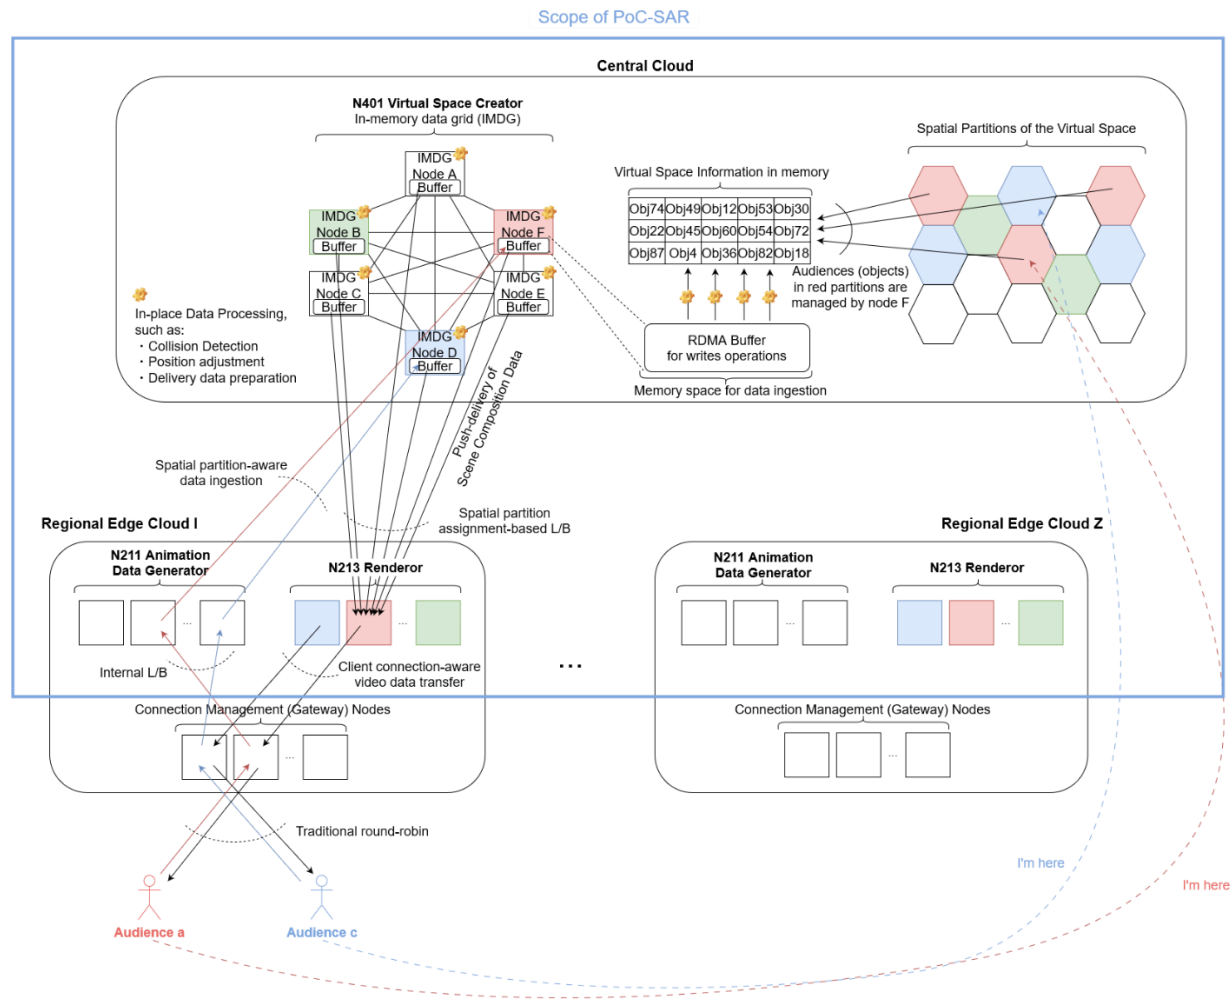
Scope of PoC-SAR

Central Cloud

N401 Virtual Space Creator
In-memory data grid (IMDG)

IMDG Node A Buffer

IMDG Node B Buffer

IMDG Node F Buffer

IMDG Node C Buffer

IMDG Node E Buffer

IMDG Node D Buffer

In-place Data Processing, such as:
・Collision Detection
・Position adjustment
・Delivery data preparation

Virtual Space Information in memory

| Obj74 | Obj49 | Obj12 | Obj53 | Obj30 |
|---|---|---|---|---|
| Obj22 | Obj45 | Obj60 | Obj54 | Obj72 |
| Obj87 | Obj4 | Obj36 | Obj82 | Obj18 |

RDMA Buffer for writes operations

Memory space for data ingestion

Spatial Partitions of the Virtual Space

Audiences (objects) in red partitions are managed by node F

Push-delivery of Scene Composition Data

Spatial partition-aware data ingestion

Spatial partition assignment-based L/B

Regional Edge Cloud I

N211 Animation Data Generator

N213 Renderor

Internal L/B

Client connection-aware video data transfer

Connection Management (Gateway) Nodes

Traditional round-robin

Audience a

Audience c

...

Regional Edge Cloud Z

N211 Animation Data Generator

N213 Renderor

Connection Management (Gateway) Nodes

I'm here

I'm here